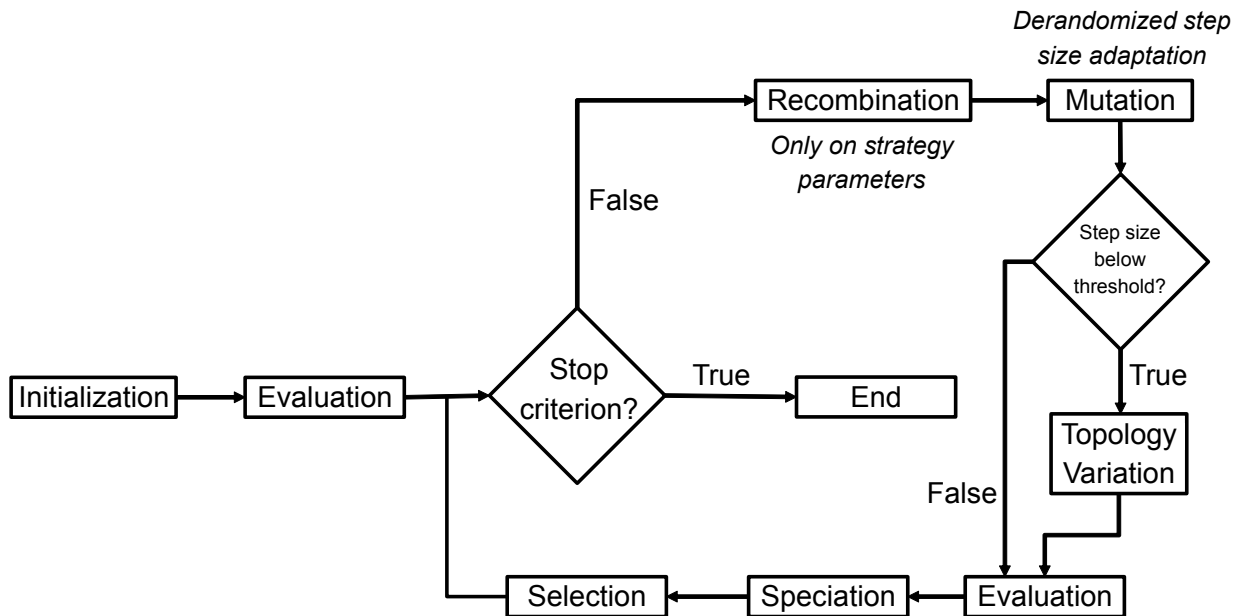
Derandomized step size adaptation

Recombination

Mutation

Only on strategy parameters

False

Step size below threshold?

Initialization

Evaluation

Stop criterion?

True

End

True

Topology Variation

False

Selection

Speciation

Evaluation